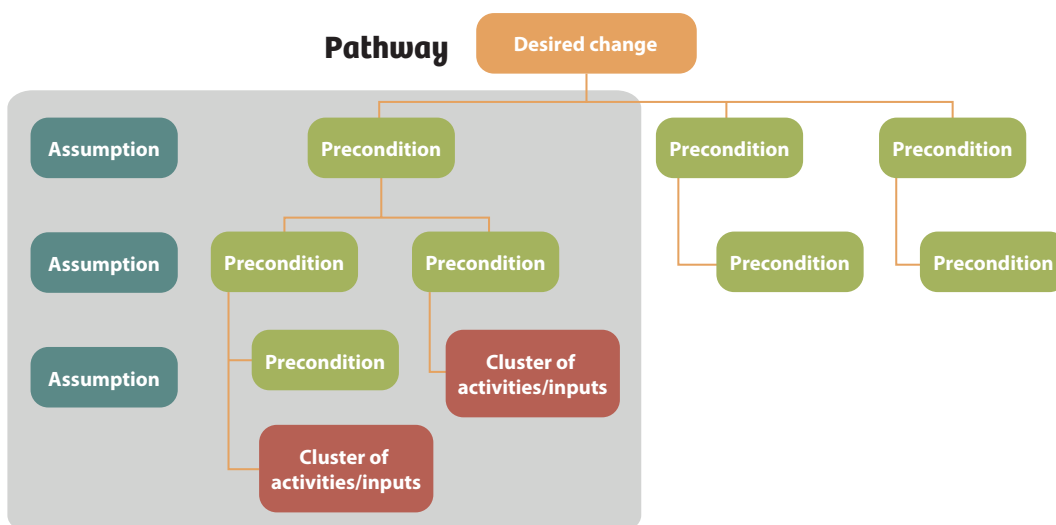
Pathway

Desired change

Assumption

Precondition

Precondition

Precondition

Assumption

Precondition

Precondition

Precondition

Precondition

Assumption

Precondition

Cluster of activities/inputs

Cluster of activities/inputs